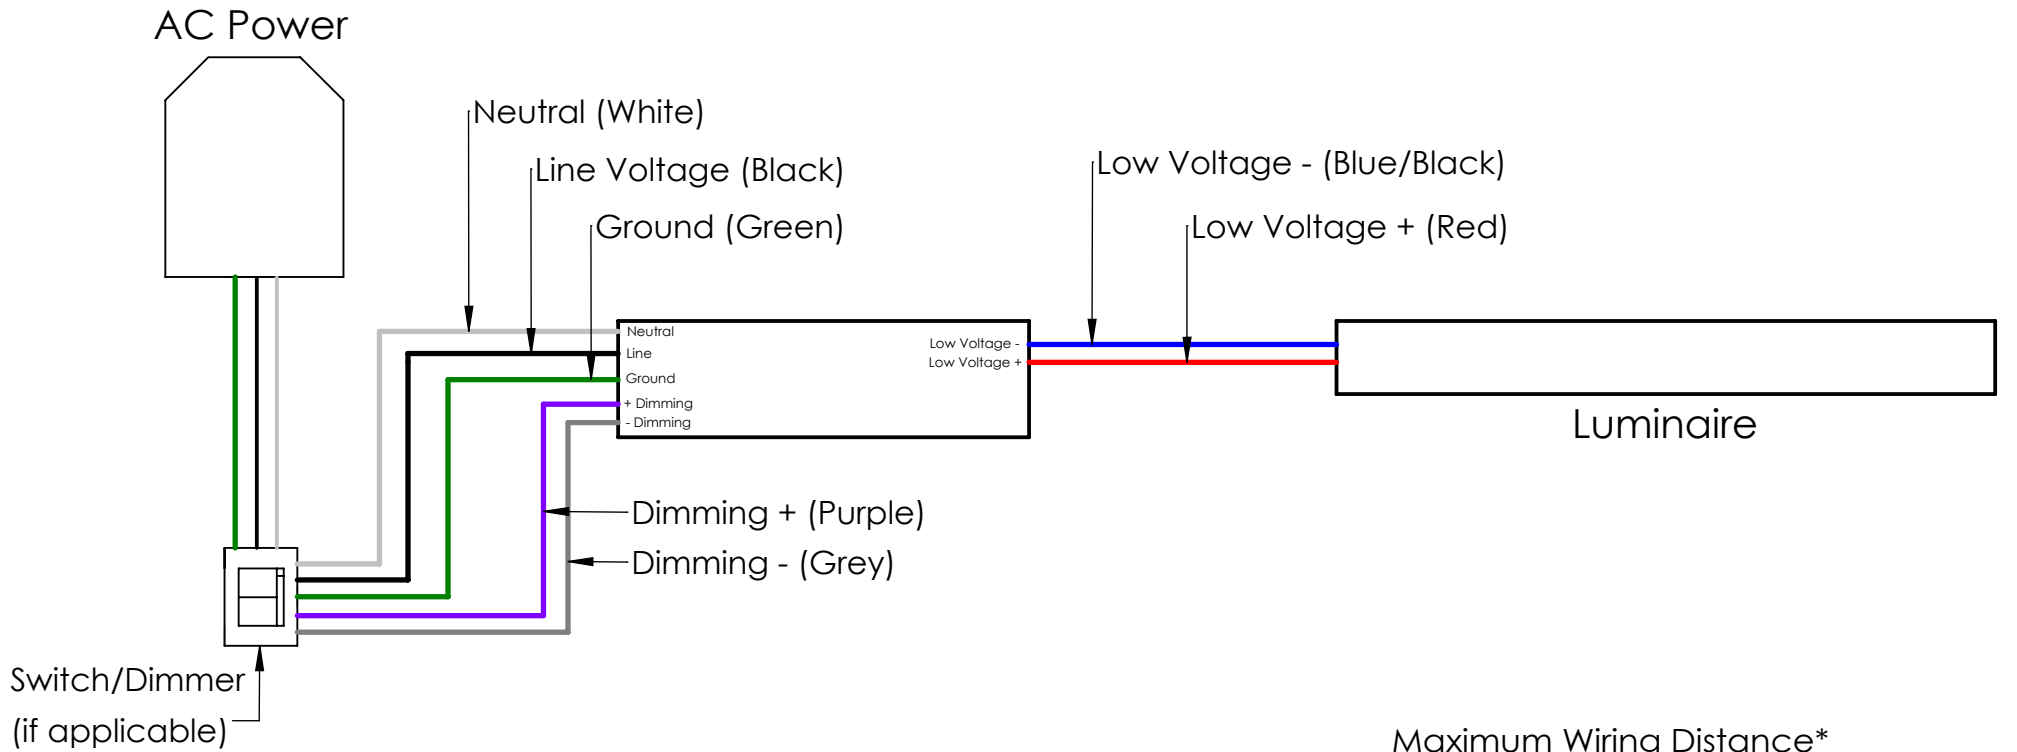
AC Power

Neutral (White)

Line Voltage (Black)

Ground (Green)

Low Voltage - (Blue/Black)

Low Voltage + (Red)

Neutral
Line
Ground
+ Dimming
- Dimming

Low Voltage -
Low Voltage +

Luminaire

Dimming + (Purple)

Dimming - (Grey)

Switch/Dimmer
(if applicable)

Maximum Wiring Distance*